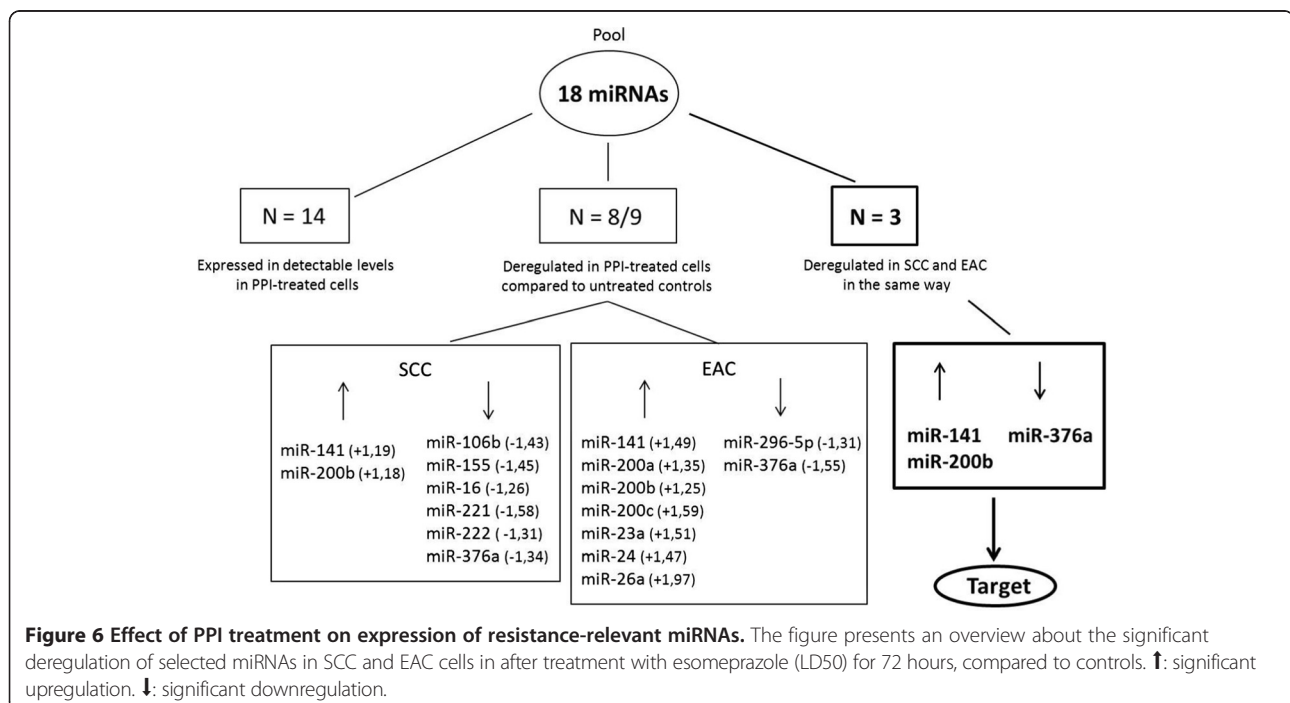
Pool

18 miRNAs

N = 14

Expressed in detectable levels in PPI-treated cells

N = 8/9

Deregulated in PPI-treated cells compared to untreated controls

N = 3

Deregulated in SCC and EAC in the same way

SCC

↑

miR-141 (+1,19)
miR-200b (+1,18)

↓

miR-106b (-1,43)
miR-155 (-1,45)
miR-16 (-1,26)
miR-221 (-1,58)
miR-222 ( -1,31)
miR-376a (-1,34)

EAC

↑

miR-141 (+1,49)
miR-200a (+1,35)
miR-200b (+1,25)
miR-200c (+1,59)
miR-23a (+1,51)
miR-24 (+1,47)
miR-26a (+1,97)

↓

miR-296-5p (-1,31)
miR-376a (-1,55)

↑

miR-141
miR-200b

↓

miR-376a

Target

**Figure 6 Effect of PPI treatment on expression of resistance-relevant miRNAs.** The figure presents an overview about the significant deregulation of selected miRNAs in SCC and EAC cells in after treatment with esomeprazole (LD50) for 72 hours, compared to controls. ↑: significant upregulation. ↓: significant downregulation.